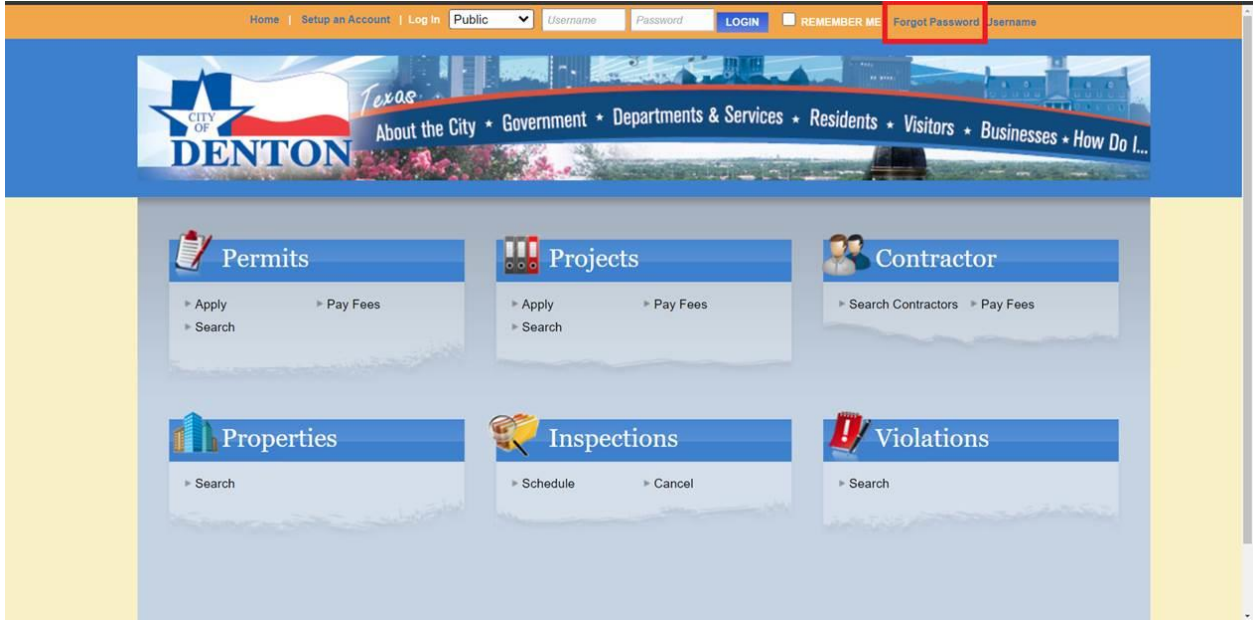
Home | Setup an Account | Log In Public Username Password LOGIN REMEMBER ME Forgot Password Username

CITY OF DENTON Texas

About the City • Government • Departments & Services • Residents • Visitors • Businesses • How Do I...

Permits
Apply
Pay Fees
Search

Projects
Apply
Pay Fees
Search

Contractor
Search Contractors
Pay Fees

Properties
Search

Inspections
Schedule
Cancel

Violations
Search